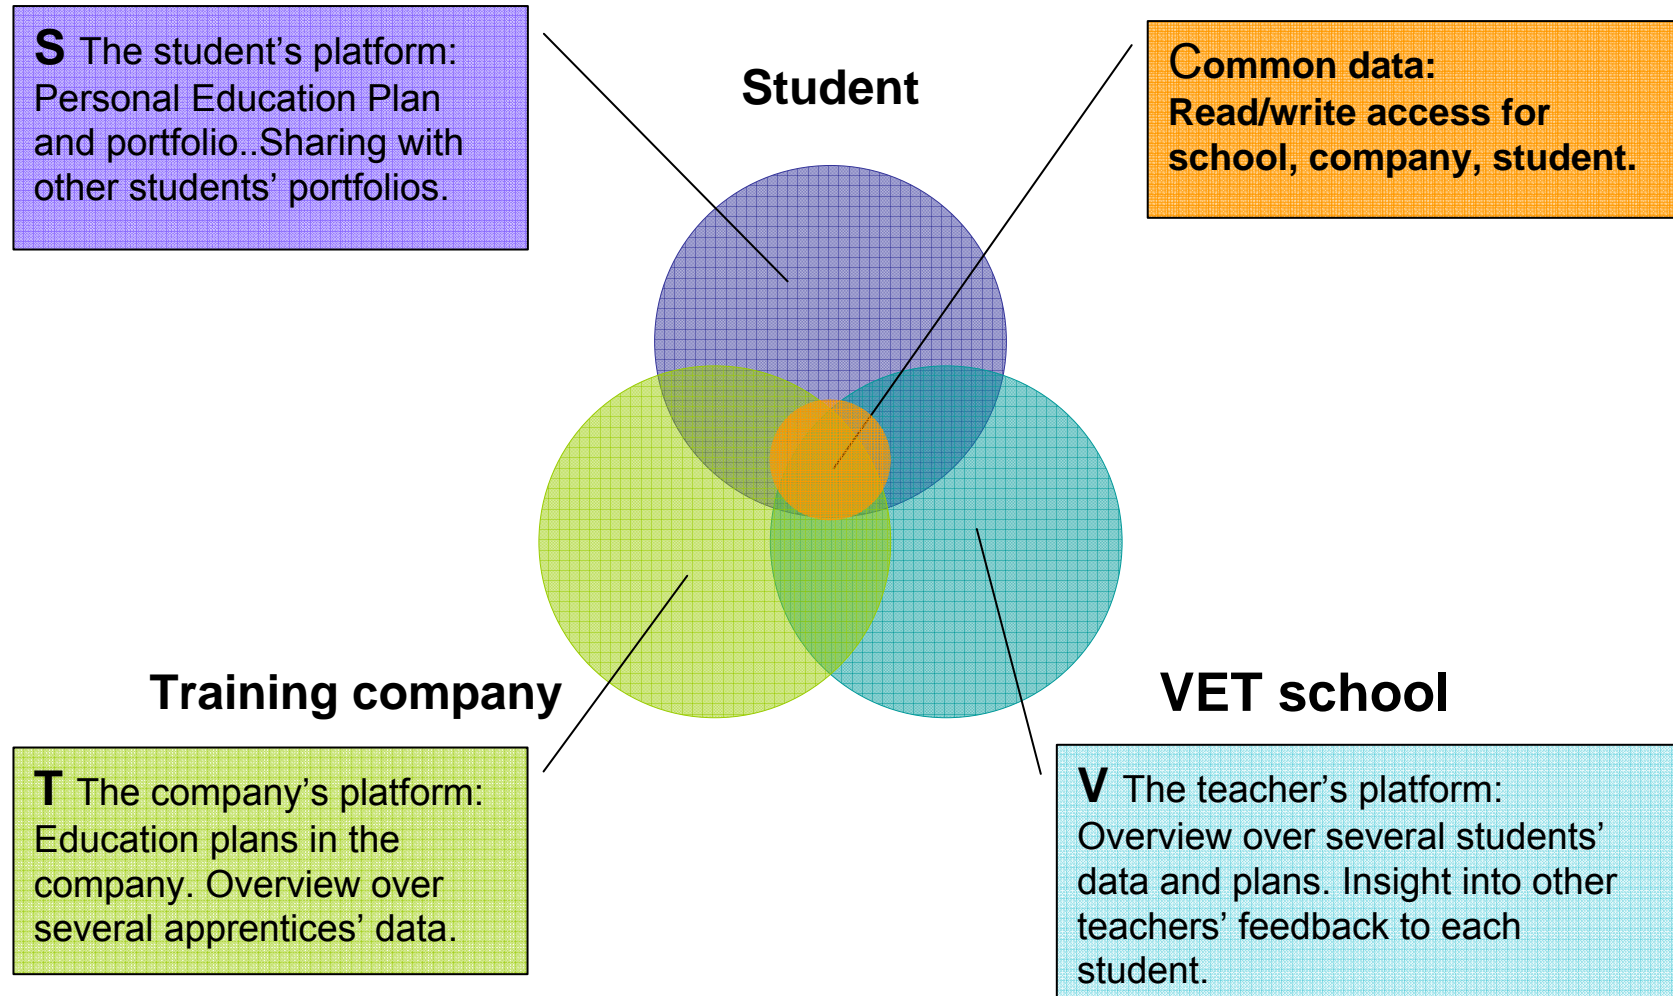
S The student's platform: Personal Education Plan and portfolio..Sharing with other students' portfolios.

Student

Common data: Read/write access for school, company, student.

Training company

VET school

T The company's platform: Education plans in the company. Overview over several apprentices' data.

V The teacher's platform: Overview over several students' data and plans. Insight into other teachers' feedback to each student.